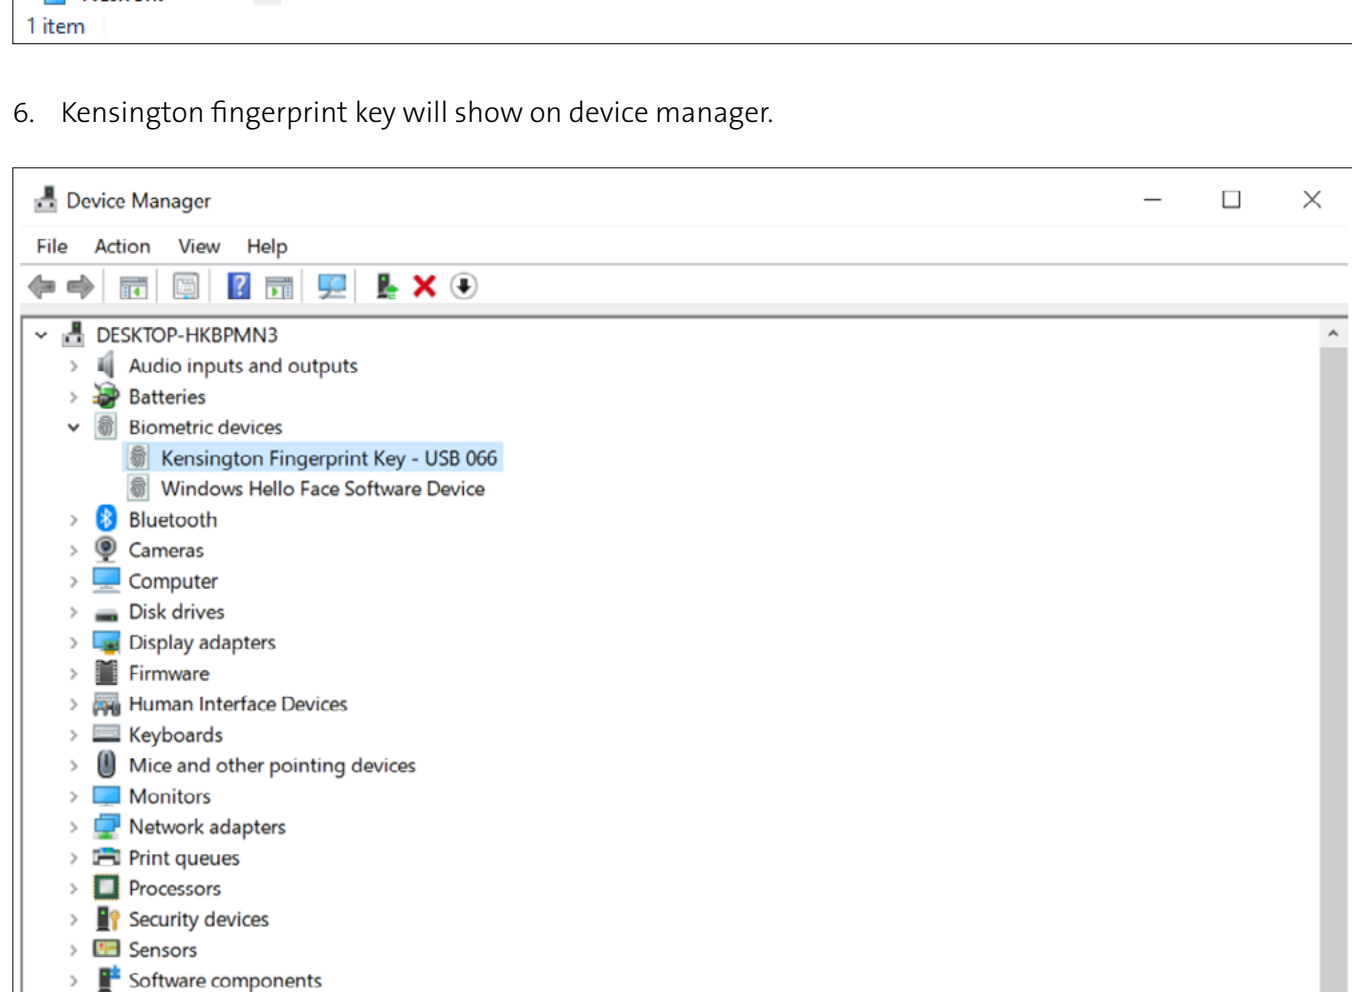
1 item

6. Kensington fingerprint key will show on device manager.

Device Manager

File Action View Help

DESKTOP-HKBPMN3
Audio inputs and outputs
Batteries
Biometric devices
Kensington Fingerprint Key - USB 066
Windows Hello Face Software Device
Bluetooth
Cameras
Computer
Disk drives
Display adapters
Firmware
Human Interface Devices
Keyboards
Mice and other pointing devices
Monitors
Network adapters
Print queues
Processors
Security devices
Sensors
Software components